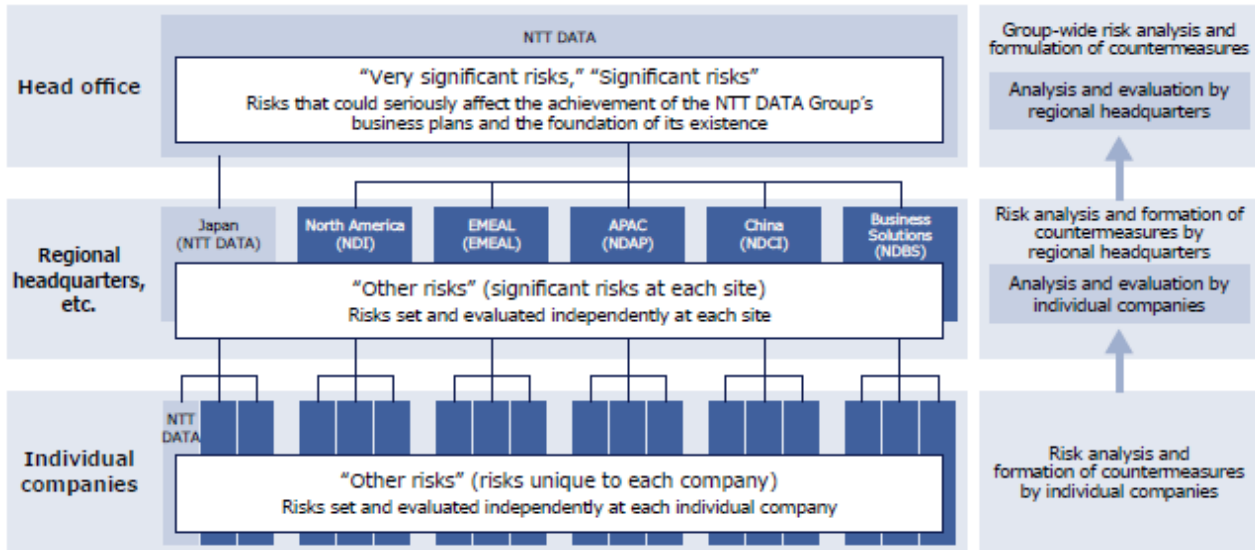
Head office

NTT DATA

"Very significant risks," "Significant risks"
Risks that could seriously affect the achievement of the NTT DATA Group's business plans and the foundation of its existence

Group-wide risk analysis and formulation of countermeasures

Analysis and evaluation by regional headquarters

Regional headquarters, etc.

Japan (NTT DATA)

North America (NDI)

EMEAL (EMEAL)

APAC (NDAP)

China (NDCI)

Business Solutions (NDBS)

"Other risks" (significant risks at each site)
Risks set and evaluated independently at each site

Risk analysis and formation of countermeasures by regional headquarters

Analysis and evaluation by individual companies

Individual companies

NTT DATA

"Other risks" (risks unique to each company)
Risks set and evaluated independently at each individual company

Risk analysis and formation of countermeasures by individual companies